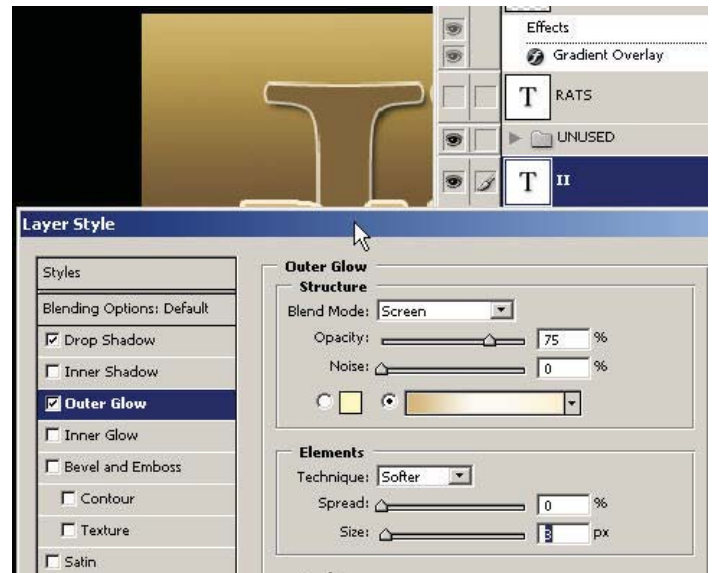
Effects
Gradient Overlay
T RATS
UNUSED
T II

Layer Style

Styles
Blending Options: Default
☑ Drop Shadow
☐ Inner Shadow
☑ Outer Glow
☐ Inner Glow
☐ Bevel and Emboss
☐ Contour
☐ Texture
☐ Satin

Outer Glow
Structure
Blend Mode: Screen
Opacity: 75 %
Noise: 0 %

Elements
Technique: Softer
Spread: 0 %
Size: 3 px